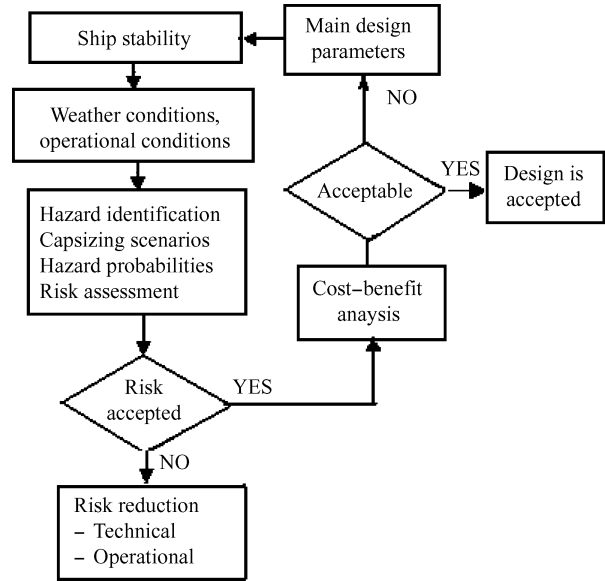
Ship stability

Main design parameters

Weather conditions, operational conditions

NO

YES

Acceptable

Design is accepted

Hazard identification
Capsizing scenarios
Hazard probabilities
Risk assessment

Cost–benefit anaysis

Risk accepted

YES

NO

Risk reduction
– Technical
– Operational